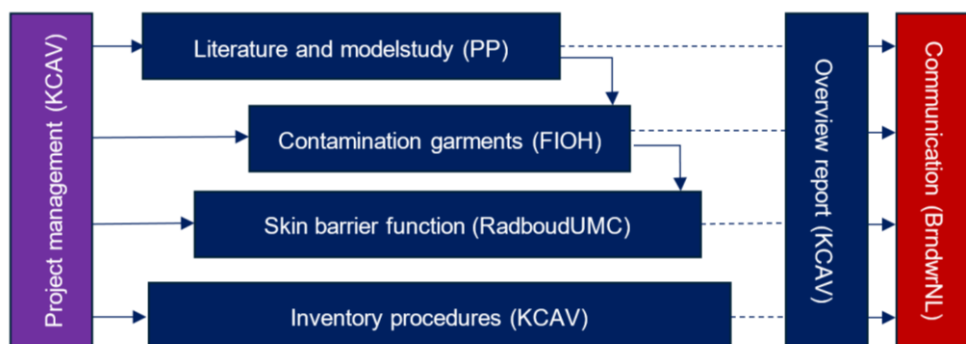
Project management (KCAV)

Literature and modelstudy (PP)

Contamination garments (FIOH)

Skin barrier function (RadboudUMC)

Inventory procedures (KCAV)

Overview report (KCAV)

Communication (BrndwrNL)